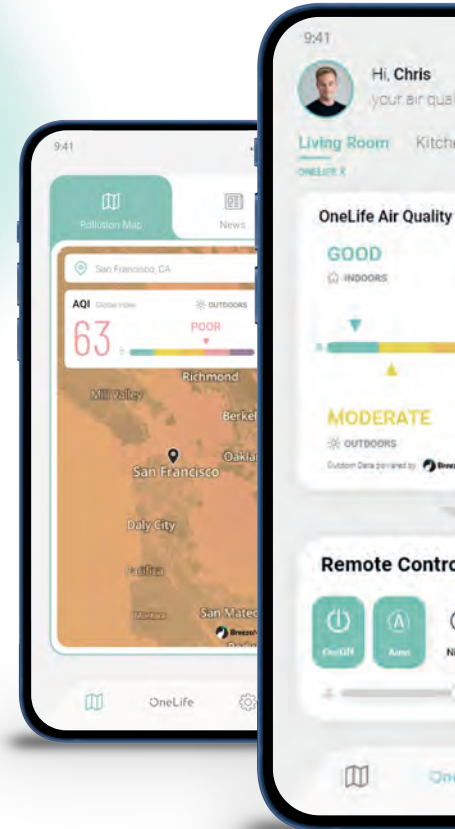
9:41

Pollution Map

News

San Francisco, CA

AQI Global Index

OUTDOORS

63

POOR

Richmond

Mill Valley

Berkel

Oaklа

San Francisco

Daly City

Pacifica

Montara

San Mateo

OneLife

9:41

Hi, Chris

your air quali

Living Room

Kitche

ONELIFE X

OneLife Air Quality

GOOD

INDOORS

MODERATE

OUTDOORS

Outdoor Data powered by Breez

Remote Contro

OneLife

Auto

Ni

One